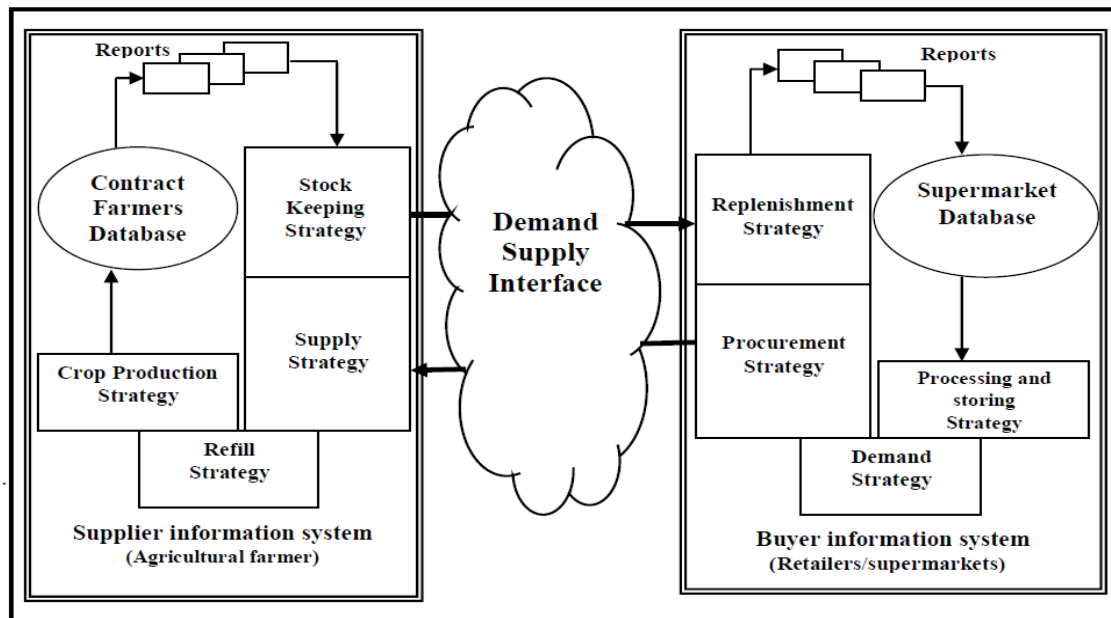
Reports

Contract Farmers Database

Stock Keeping Strategy

Supply Strategy

Crop Production Strategy

Refill Strategy

Supplier information system
(Agricultural farmer)

Demand Supply Interface

Reports

Replenishment Strategy

Supermarket Database

Procurement Strategy

Processing and storing Strategy

Demand Strategy

Buyer information system
(Retailers/supermarkets)